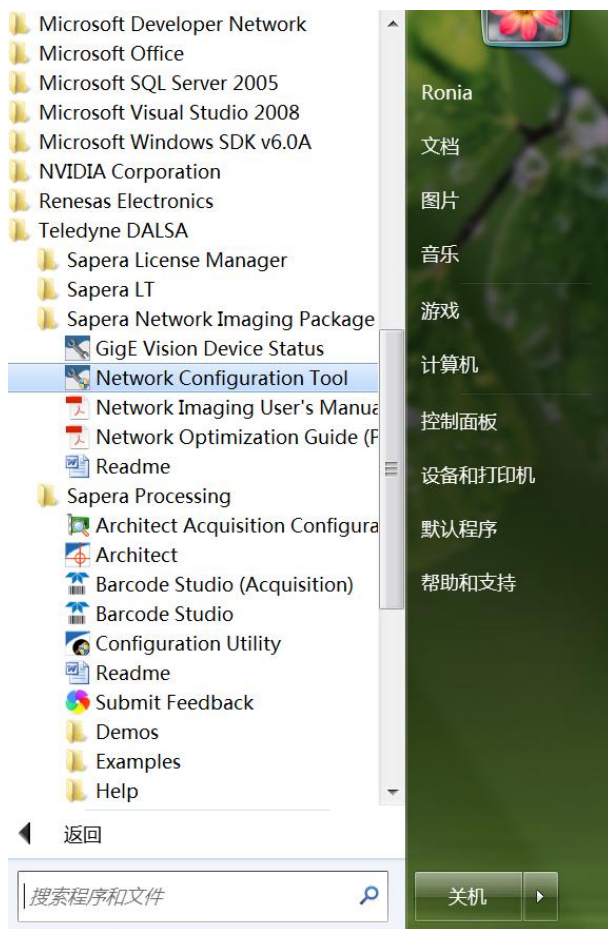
Microsoft Developer Network
Microsoft Office
Microsoft SQL Server 2005
Microsoft Visual Studio 2008
Microsoft Windows SDK v6.0A
NVIDIA Corporation
Renesas Electronics
Teledyne DALSA
Sapera License Manager
Sapera LT
Sapera Network Imaging Package
GigE Vision Device Status
Network Configuration Tool
Network Imaging User's Manua
Network Optimization Guide (P
Readme
Sapera Processing
Architect Acquisition Configura
Architect
Barcode Studio (Acquisition)
Barcode Studio
Configuration Utility
Readme
Submit Feedback
Demos
Examples
Help
返回
搜索程序和文件

Ronia
文档
图片
音乐
游戏
计算机
控制面板
设备和打印机
默认程序
帮助和支持
关机